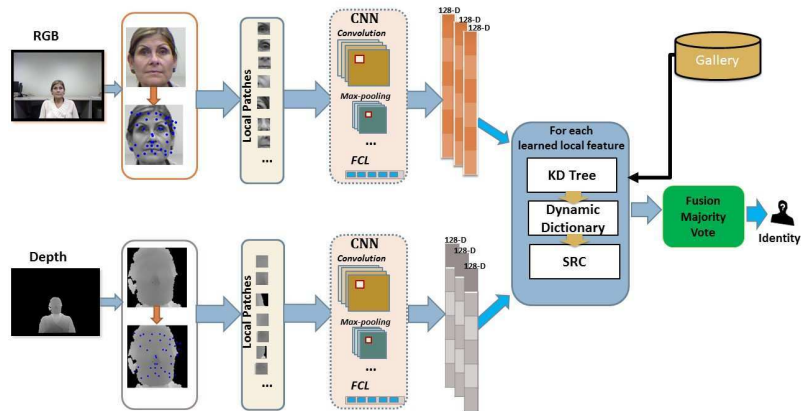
RGB

Local Patches

...

CNN

Convolution

Max-pooling

...

FCL

128-D
128-D
128-D

Gallery

For each learned local feature

KD Tree

Dynamic Dictionary

SRC

Fusion Majority Vote

Identity

Depth

Local Patches

...

CNN

Convolution

Max-pooling

...

FCL

128-D
128-D
128-D